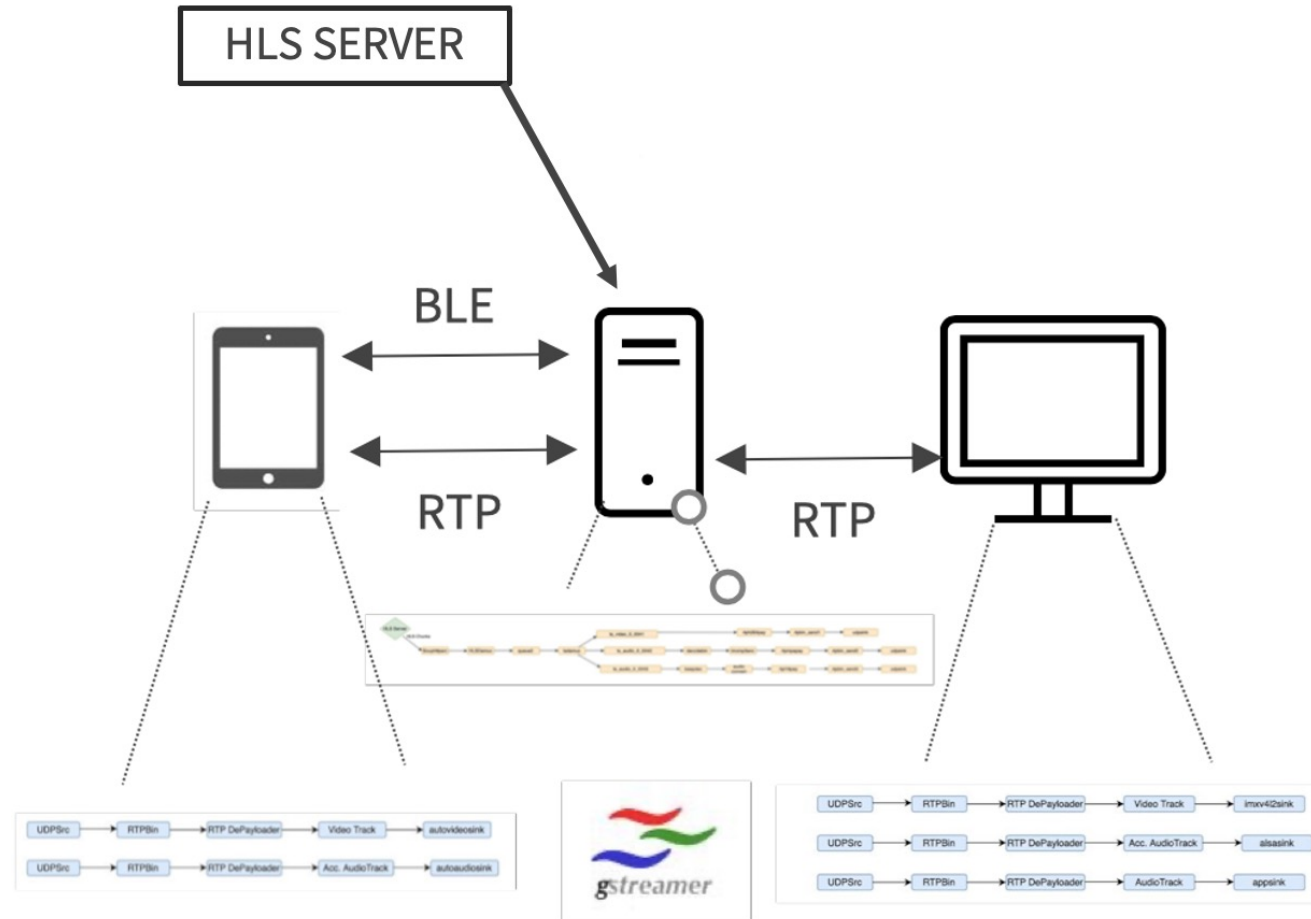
HLS SERVER

BLE

RTP

RTP

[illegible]

UDPSrc → RTPBin → RTP DePayloader → Video Track → autovideosink

UDPSrc → RTPBin → RTP DePayloader → Acc. AudioTrack → autoaudiosink

gstreamer

UDPSrc → RTPBin → RTP DePayloader → Video Track → imxv4l2sink

UDPSrc → RTPBin → RTP DePayloader → Acc. AudioTrack → alsasink

UDPSrc → RTPBin → RTP DePayloader → AudioTrack → appsink